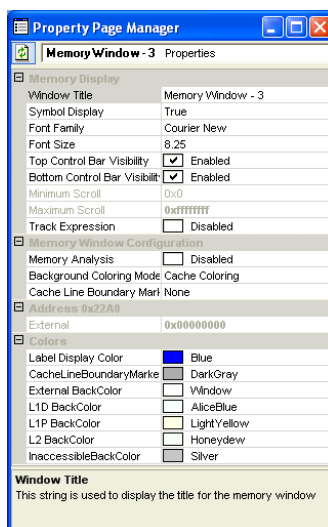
Property Page Manager

Memory Window - 3 Properties

Memory Display

| | |
|---|---|
| Window Title | Memory Window - 3 |
| Symbol Display | True |
| Font Family | Courier New |
| Font Size | 8.25 |
| Top Control Bar Visibility | Enabled |
| Bottom Control Bar Visibilit | Enabled |
| Minimum Scroll | 0x0 |
| Maximum Scroll | 0xffffffff |
| Track Expression | Disabled |

Memory Window Configuration

| | |
|---|---|
| Memory Analysis | Disabled |
| Background Coloring Mode | Cache Coloring |
| Cache Line Boundary Mark | None |

Address 0x22A0

| | |
|---|---|
| External | 0x00000000 |

Colors

| | |
|---|---|
| Label Display Color | Blue |
| CacheLineBoundaryMarke | DarkGray |
| External BackColor | Window |
| L1D BackColor | AliceBlue |
| L1P BackColor | LightYellow |
| L2 BackColor | Honeydew |
| InaccessibleBackColor | Silver |

Window Title
This string is used to display the title for the memory window